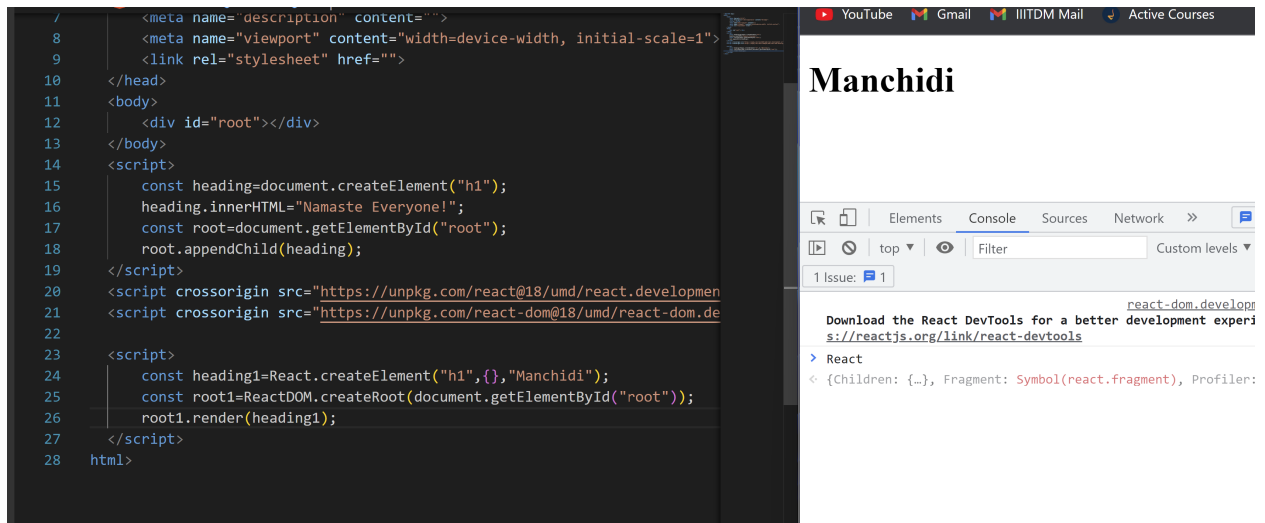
7 <meta name="description" content="">
8 <meta name="viewport" content="width=device-width, initial-scale=1">
9 <link rel="stylesheet" href="">
10 </head>
11 <body>
12 <div id="root"></div>
13 </body>
14 <script>
15 const heading=document.createElement("h1");
16 heading.innerHTML="Namaste Everyone!";
17 const root=document.getElementById("root");
18 root.appendChild(heading);
19 </script>
20 <script crossorigin src="https://unpkg.com/react@18/umd/react.developmen
21 <script crossorigin src="https://unpkg.com/react-dom@18/umd/react-dom.de
22
23 <script>
24 const heading1=React.createElement("h1",{},"Manchidi");
25 const root1=ReactDOM.createRoot(document.getElementById("root"));
26 root1.render(heading1);
27 </script>
28 html>

YouTube Gmail IIITDM Mail Active Courses

Manchidi

Elements Console Sources Network »

top Filter Custom levels

1 Issue: 1

react-dom.developm
Download the React DevTools for a better development experi
s://reactjs.org/link/react-devtools

> React
< {Children: {…}, Fragment: Symbol(react.fragment), Profiler: